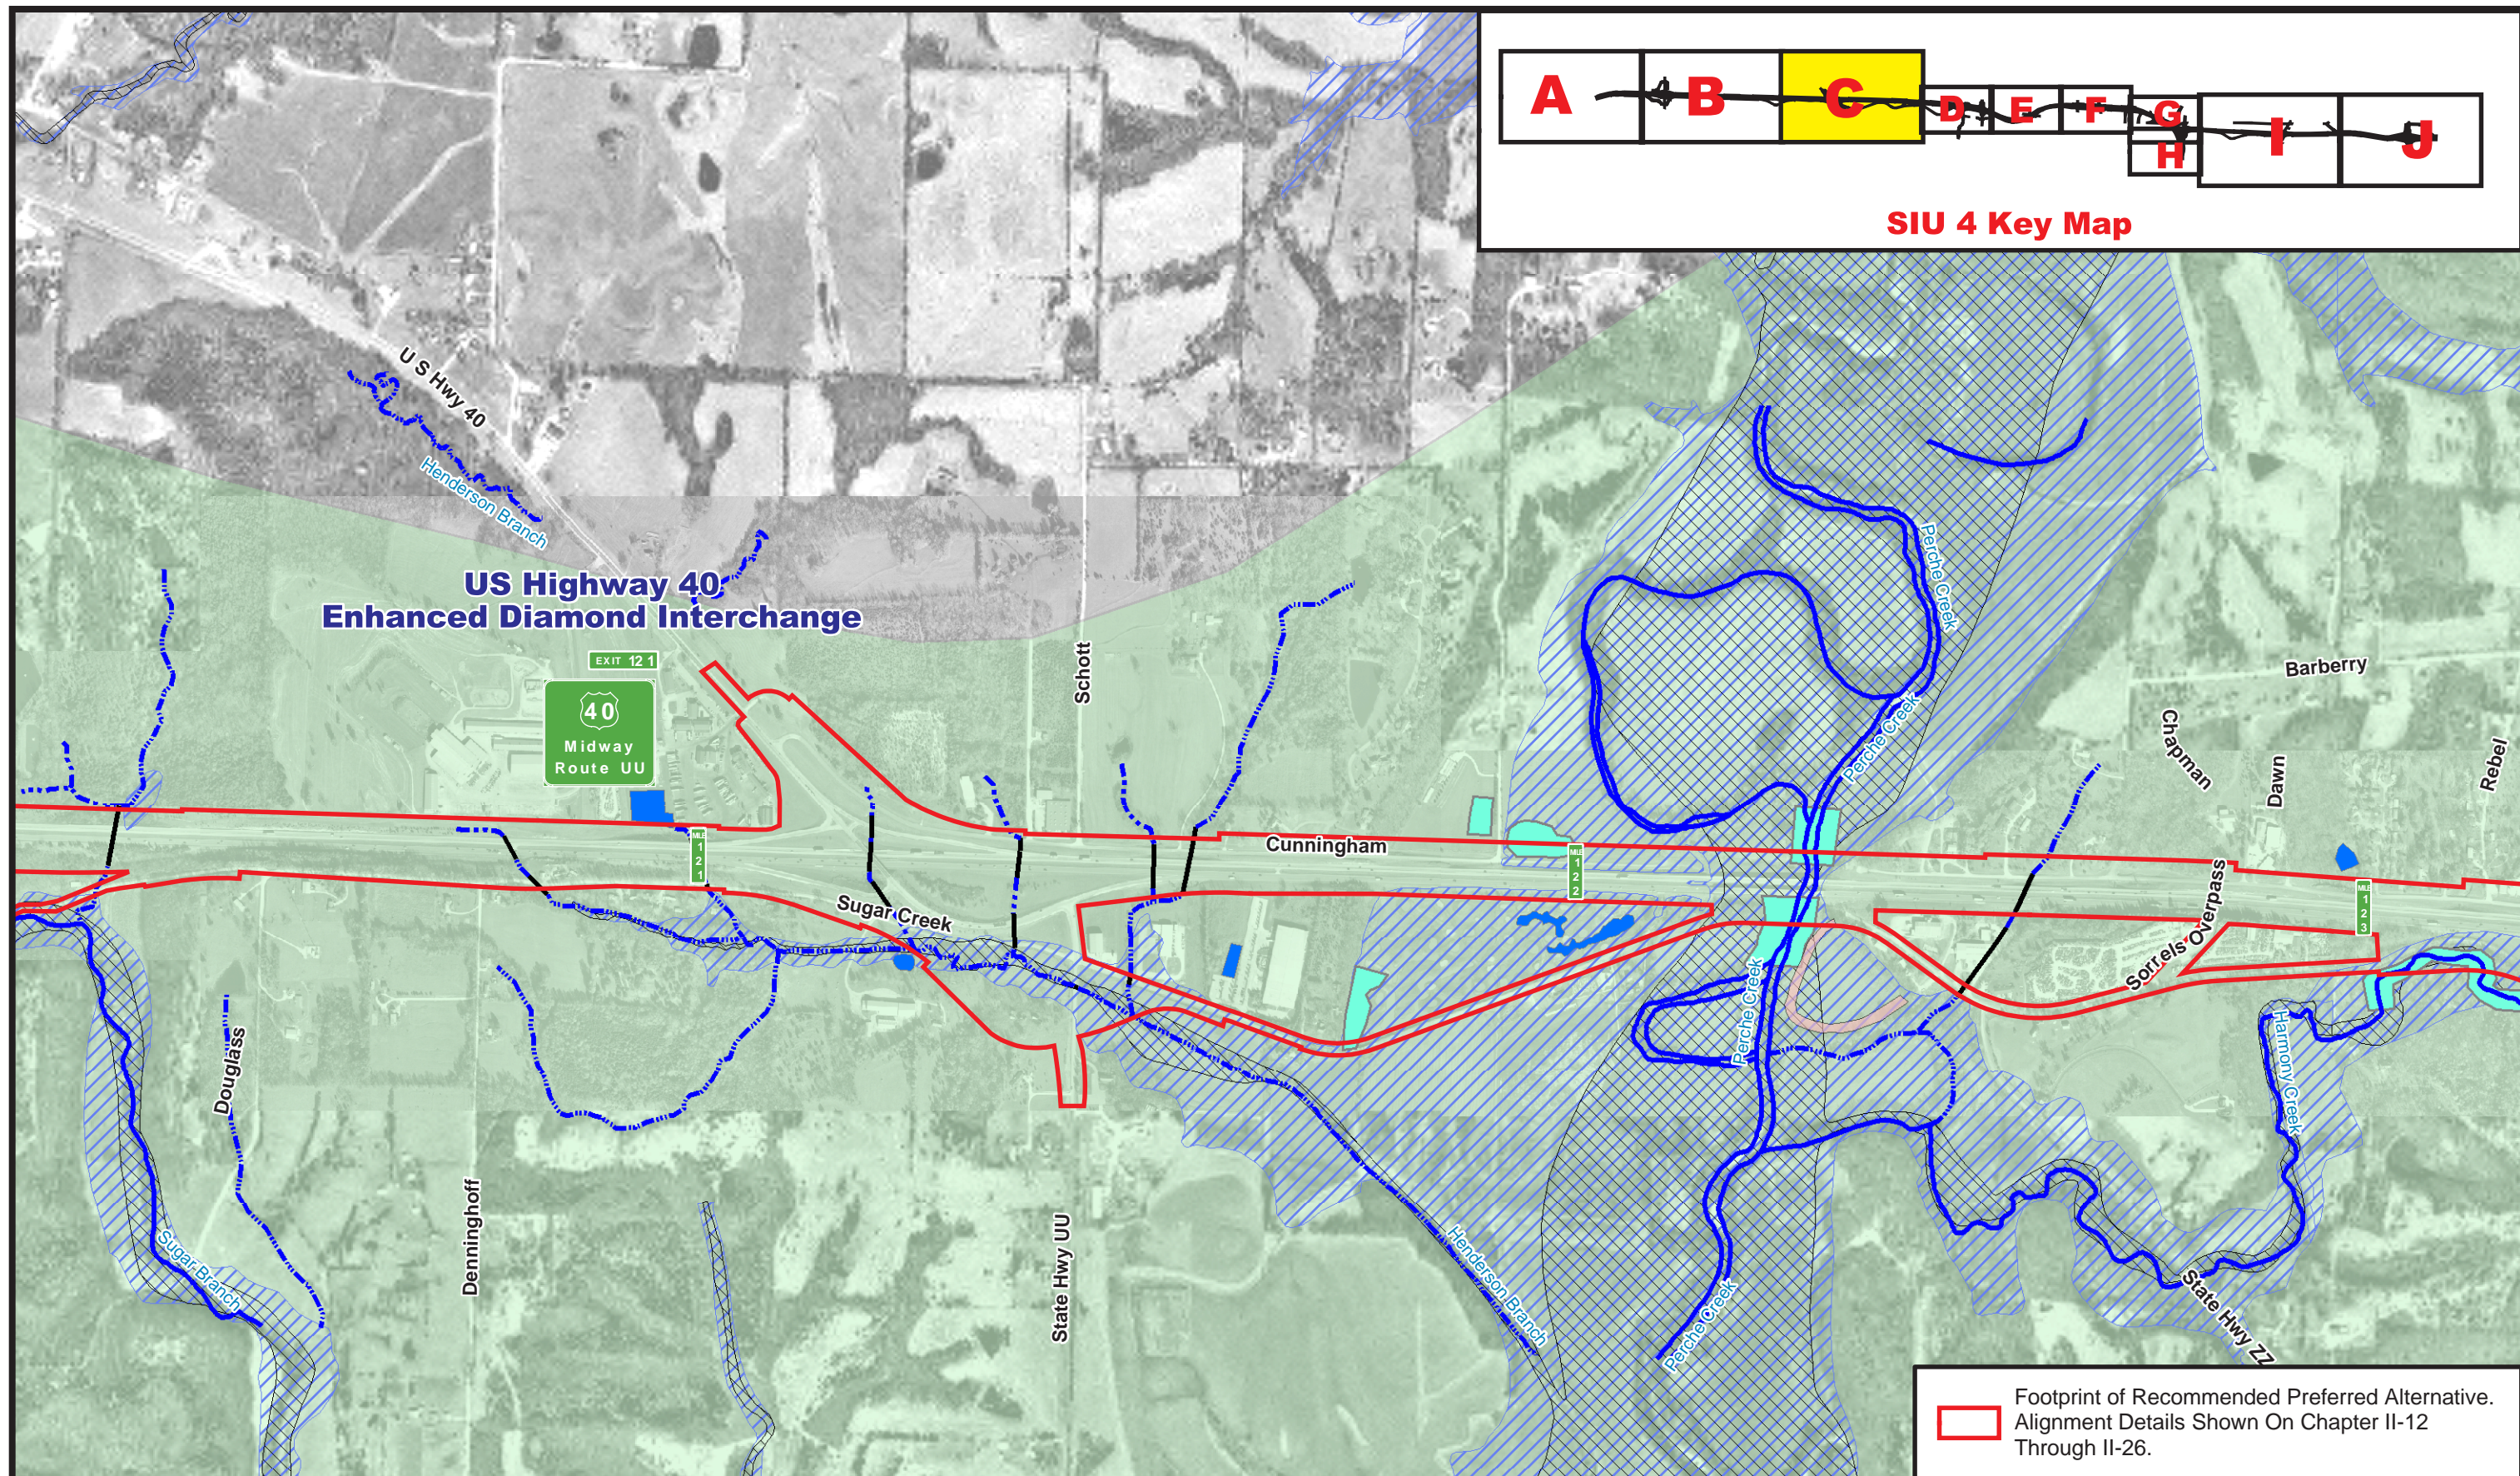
A
B
C
D
E
F
G
H
I
J
SIU 4 Key Map

U S Hwy 40
Henderson Branch
US Highway 40
Enhanced Diamond Interchange
EXIT 121
40
Midway
Route UU
Schott
Perche Creek
Perche Creek
Barberry
Chapman
Dawn
Rebel
Cunningham
Sugar Creek
Sorrels Overpass
Perche Creek
Harmony Creek
Douglass
Denninghoff
State Hwy UU
Henderson Branch
Sugar Branch
Perche Creek
State Hwy ZZ

Footprint of Recommended Preferred Alternative. Alignment Details Shown On Chapter II-12 Through II-26.